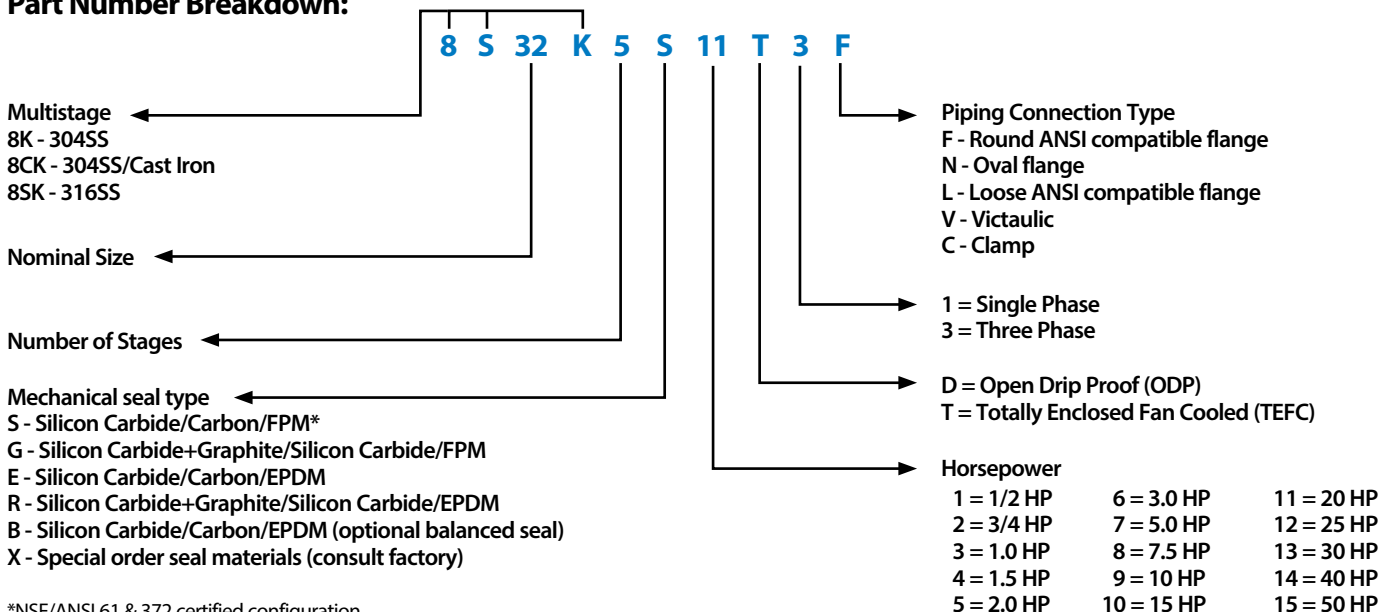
Part Number Breakdown:

8 S 32 K 5 S 11 T 3 F

Multistage
8K - 304SS
8CK - 304SS/Cast Iron
8SK - 316SS

Nominal Size

Number of Stages

Mechanical seal type
S - Silicon Carbide/Carbon/FPM*
G - Silicon Carbide+Graphite/Silicon Carbide/FPM
E - Silicon Carbide/Carbon/EPDM
R - Silicon Carbide+Graphite/Silicon Carbide/EPDM
B - Silicon Carbide/Carbon/EPDM (optional balanced seal)
X - Special order seal materials (consult factory)

*NSF/ANSI 61 & 372 certified configuration

Piping Connection Type
F - Round ANSI compatible flange
N - Oval flange
L - Loose ANSI compatible flange
V - Victaulic
C - Clamp

1 = Single Phase
3 = Three Phase

D = Open Drip Proof (ODP)
T = Totally Enclosed Fan Cooled (TEFC)

Horsepower

| | | |
|---|---|---|
| 1 = 1/2 HP | 6 = 3.0 HP | 11 = 20 HP |
| 2 = 3/4 HP | 7 = 5.0 HP | 12 = 25 HP |
| 3 = 1.0 HP | 8 = 7.5 HP | 13 = 30 HP |
| 4 = 1.5 HP | 9 = 10 HP | 14 = 40 HP |
| 5 = 2.0 HP | 10 = 15 HP | 15 = 50 HP |